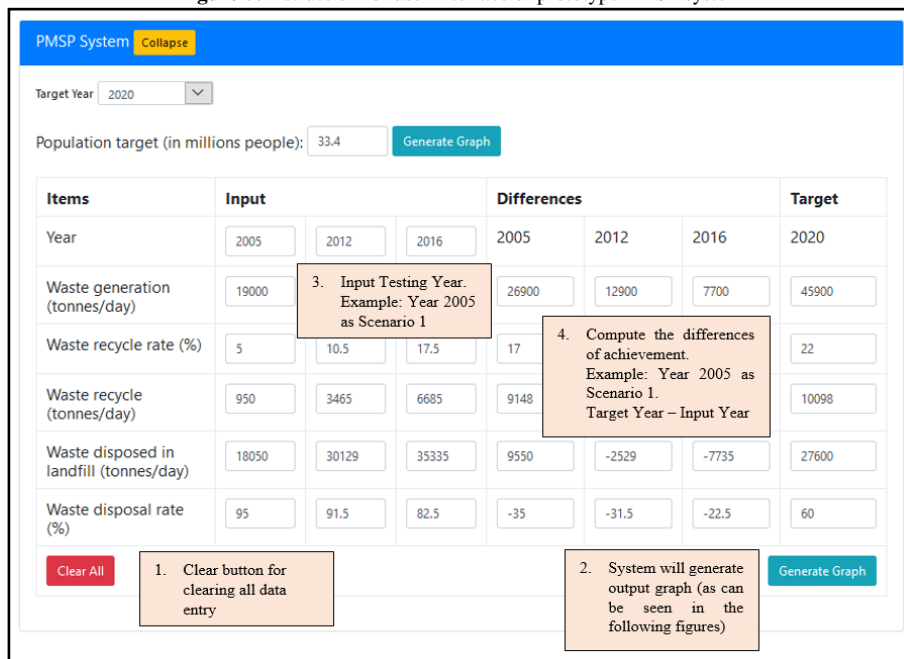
PMSP System Collapse

Target Year 2020

Population target (in millions people): 33.4 Generate Graph

| Items | Input | | | Differences | | | Target |
|---|---|---|---|---|---|---|---|
| Year | 2005 | 2012 | 2016 | 2005 | 2012 | 2016 | 2020 |
| Waste generation (tonnes/day) | 19000 | | | 26900 | 12900 | 7700 | 45900 |
| Waste recycle rate (%) | 5 | 10.5 | 17.5 | 17 | | | 22 |
| Waste recycle (tonnes/day) | 950 | 3465 | 6685 | 9148 | | | 10098 |
| Waste disposed in landfill (tonnes/day) | 18050 | 30129 | 35335 | 9550 | -2529 | -7735 | 27600 |
| Waste disposal rate (%) | 95 | 91.5 | 82.5 | -35 | -31.5 | -22.5 | 60 |

3. Input Testing Year. Example: Year 2005 as Scenario 1

4. Compute the differences of achievement. Example: Year 2005 as Scenario 1. Target Year – Input Year

Clear All

1. Clear button for clearing all data entry

2. System will generate output graph (as can be seen in the following figures)

Generate Graph